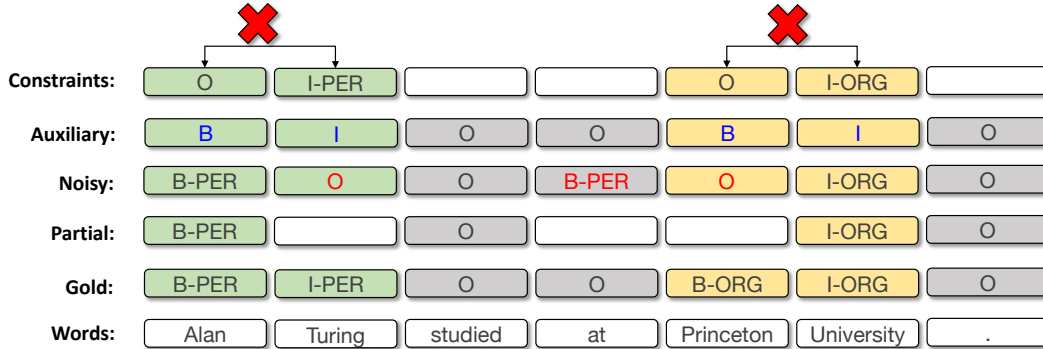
| | | | | | | | |
|---|---|---|---|---|---|---|---|
| Constraints: | O | I-PER | | | O | I-ORG | |
| Auxiliary: | B | I | O | O | B | I | O |
| Noisy: | B-PER | O | O | B-PER | O | I-ORG | O |
| Partial: | B-PER | | O | | | I-ORG | O |
| Gold: | B-PER | I-PER | O | O | B-ORG | I-ORG | O |
| Words: | Alan | Turing | studied | at | Princeton | University | . |